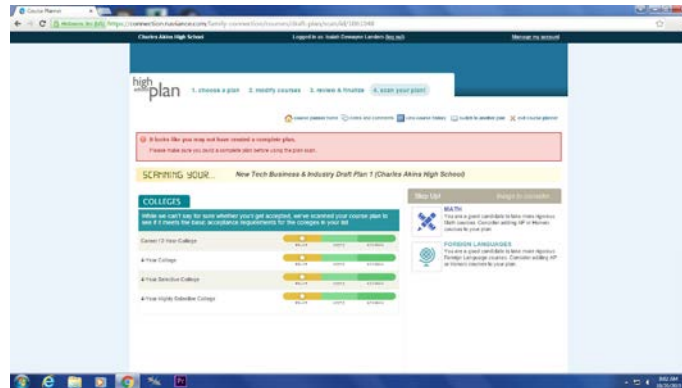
Course Planner

https://connection.naviance.com/family-connection/courses/draft-plan/scan/id/1061948

Charles Akins High School

Logged in as: Isaiah Dewayne Landers (log out)

Manage my account

high school plan

1. choose a plan

2. modify courses

3. review & finalize

4. scan your plan!

course planner home

notes and comments

view course catalog

switch to another plan

exit course planner

It looks like you may not have created a complete plan.

Please make sure you build a complete plan before using the plan scan.

SCANNING YOUR...

New Tech Business & Industry Draft Plan 1 (Charles Akins High School)

COLLEGES

While we can't say for sure whether you'll get accepted, we've scanned your course plan to see if it meets the basic acceptance requirements for the colleges in your list.

Career / 2-Year College

BELOW

MEETS

EXCEEDS

4-Year College

BELOW

MEETS

EXCEEDS

4-Year Selective College

BELOW

MEETS

EXCEEDS

4-Year Highly Selective College

BELOW

MEETS

EXCEEDS

Step Up!

Things to Consider

MATH

You are a good candidate to take more rigorous Math courses. Consider adding AP or Honors courses to your plan.

FOREIGN LANGUAGES

You are a good candidate to take more rigorous Foreign Language courses. Consider adding AP or Honors courses to your plan.

8:02 AM